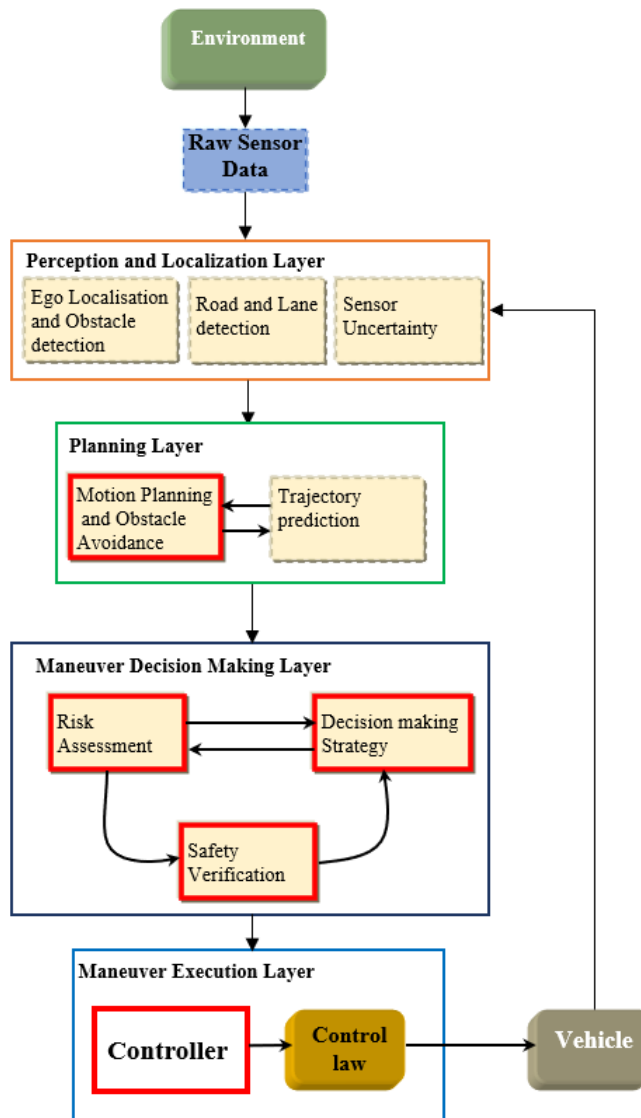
Environment

Raw Sensor Data

Perception and Localization Layer

Ego Localisation and Obstacle detection

Road and Lane detection

Sensor Uncertainty

Planning Layer

Motion Planning and Obstacle Avoidance

Trajectory prediction

Maneuver Decision Making Layer

Risk Assessment

Decision making Strategy

Safety Verification

Maneuver Execution Layer

Controller

Control law

Vehicle